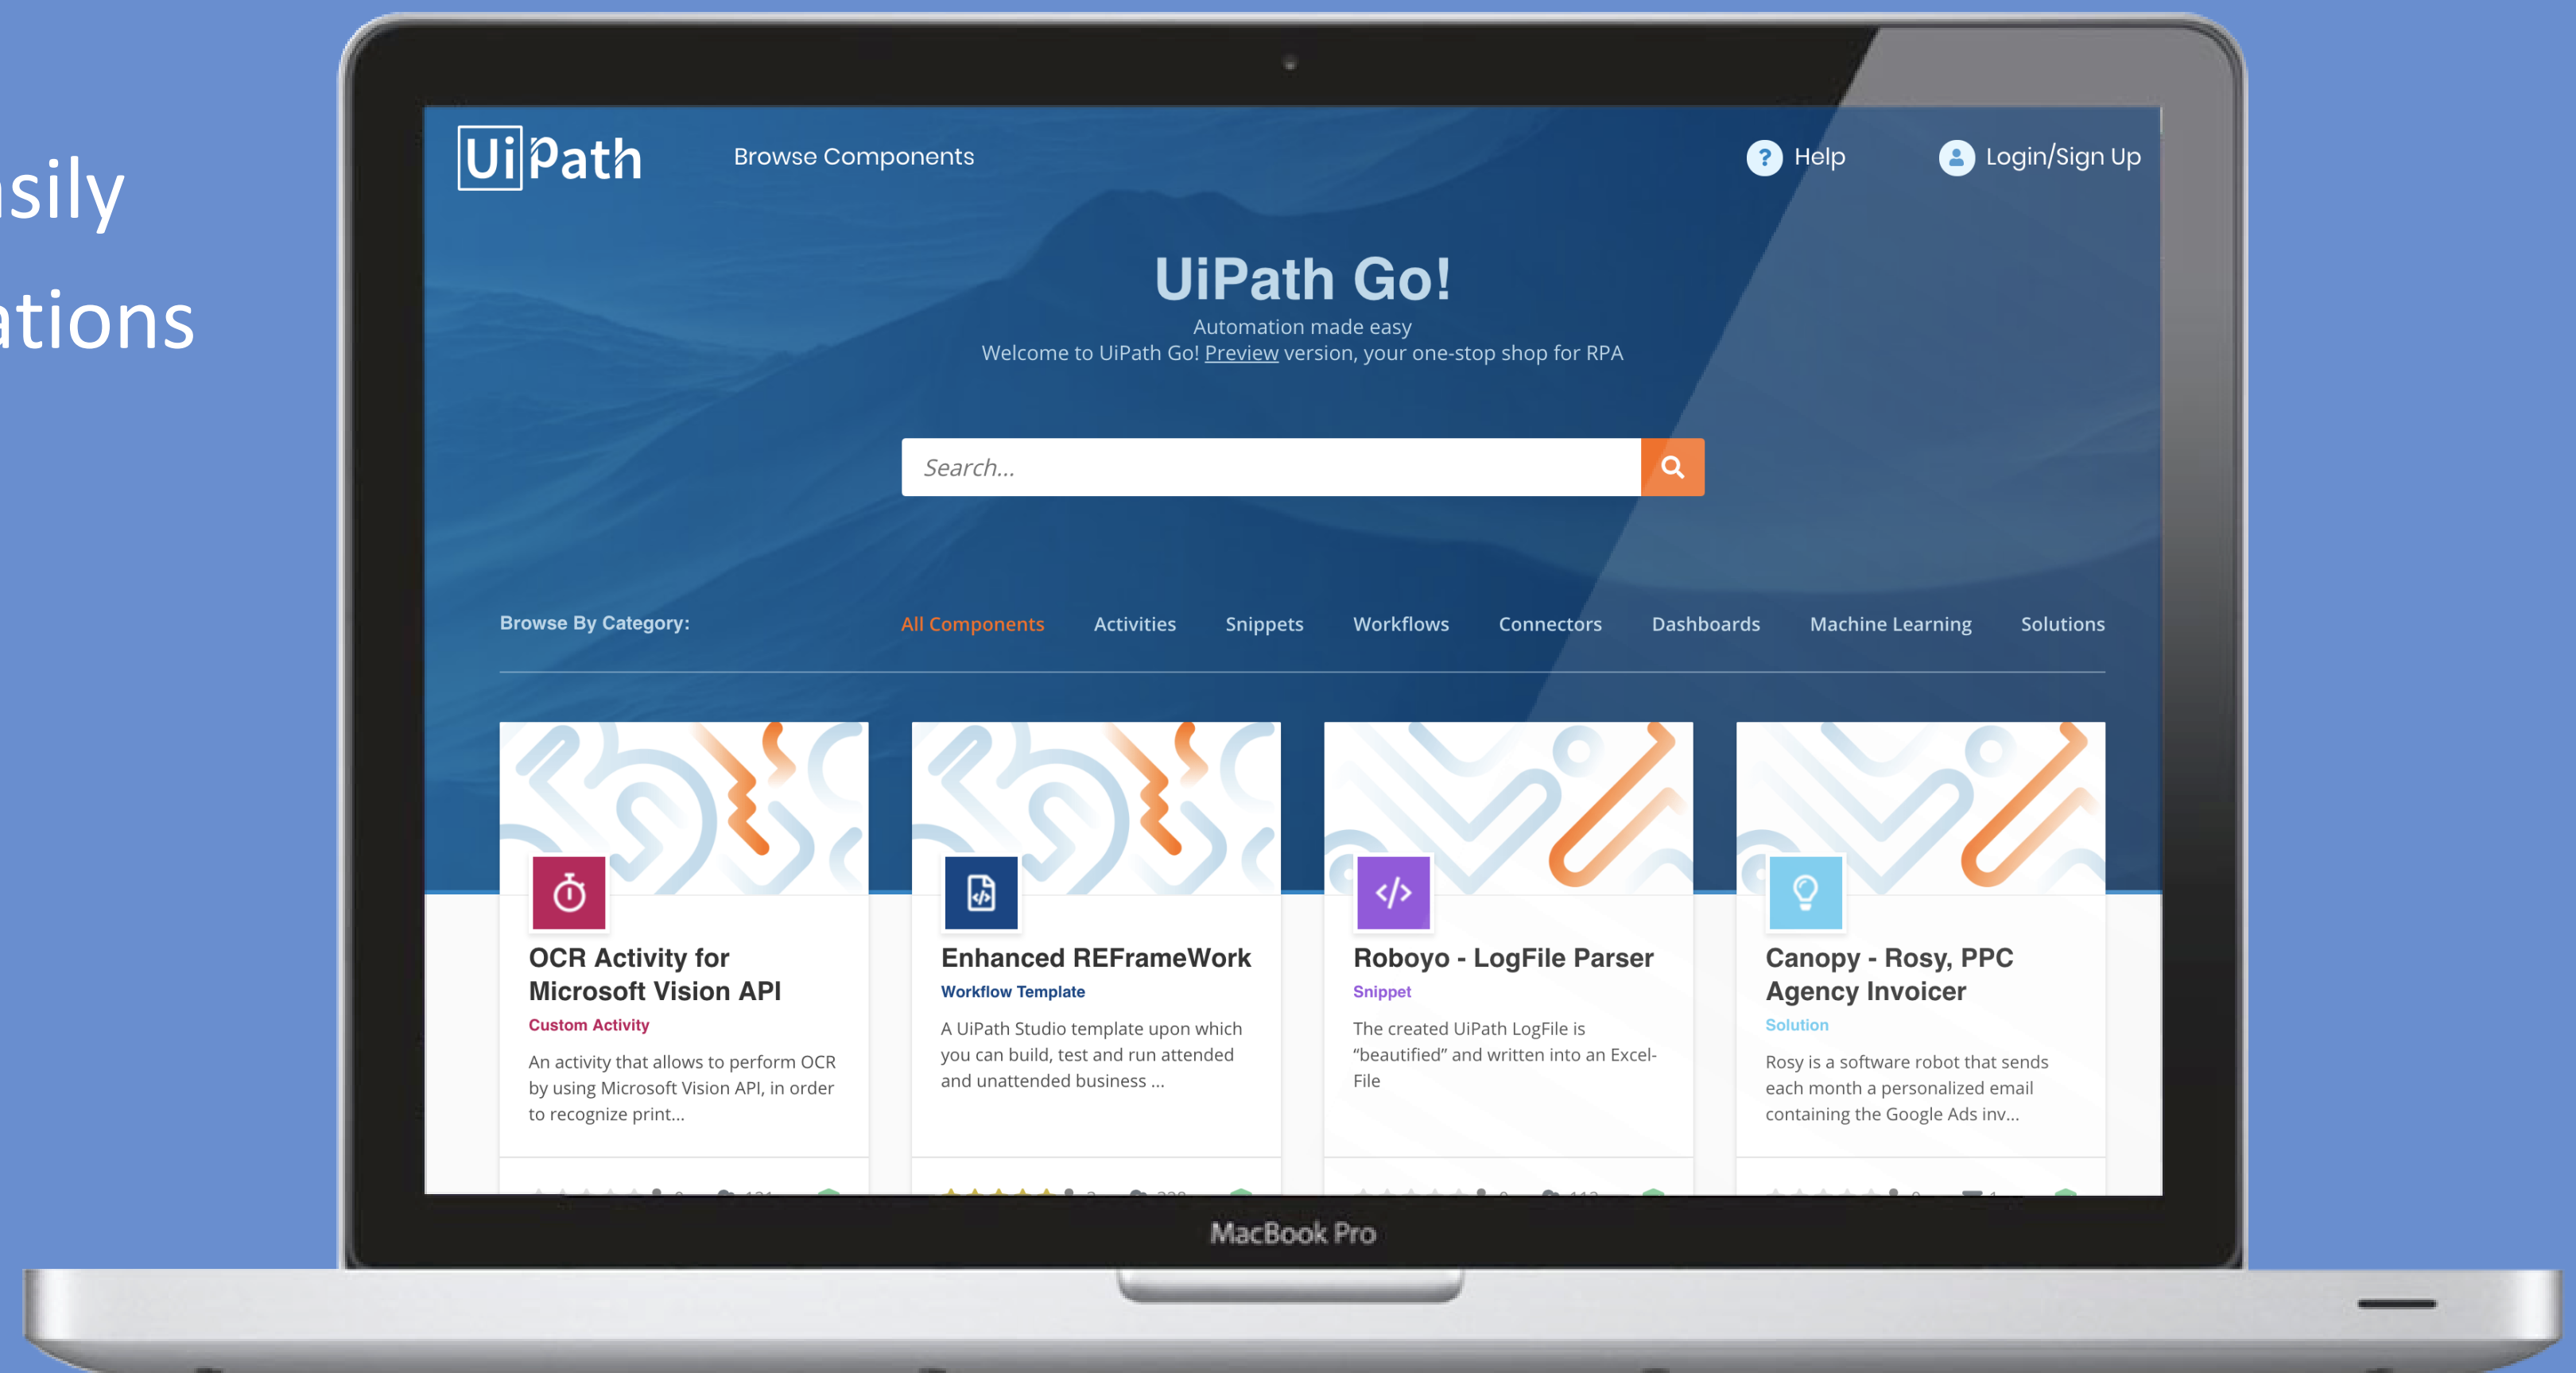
sily

ations

UiPath

Browse Components

Help

Login/Sign Up

UiPath Go!

Automation made easy

Welcome to UiPath Go! Preview version, your one-stop shop for RPA

Search...

Browse By Category:

All Components Activities Snippets Workflows Connectors Dashboards Machine Learning Solutions

OCR Activity for Microsoft Vision API

Custom Activity

An activity that allows to perform OCR by using Microsoft Vision API, in order to recognize print...

Enhanced REFrameWork

Workflow Template

A UiPath Studio template upon which you can build, test and run attended and unattended business ...

Roboyo - LogFile Parser

Snippet

The created UiPath LogFile is “beautified” and written into an Excel-File

Canopy - Rosy, PPC Agency Invoicer

Solution

Rosy is a software robot that sends each month a personalized email containing the Google Ads inv...

MacBook Pro